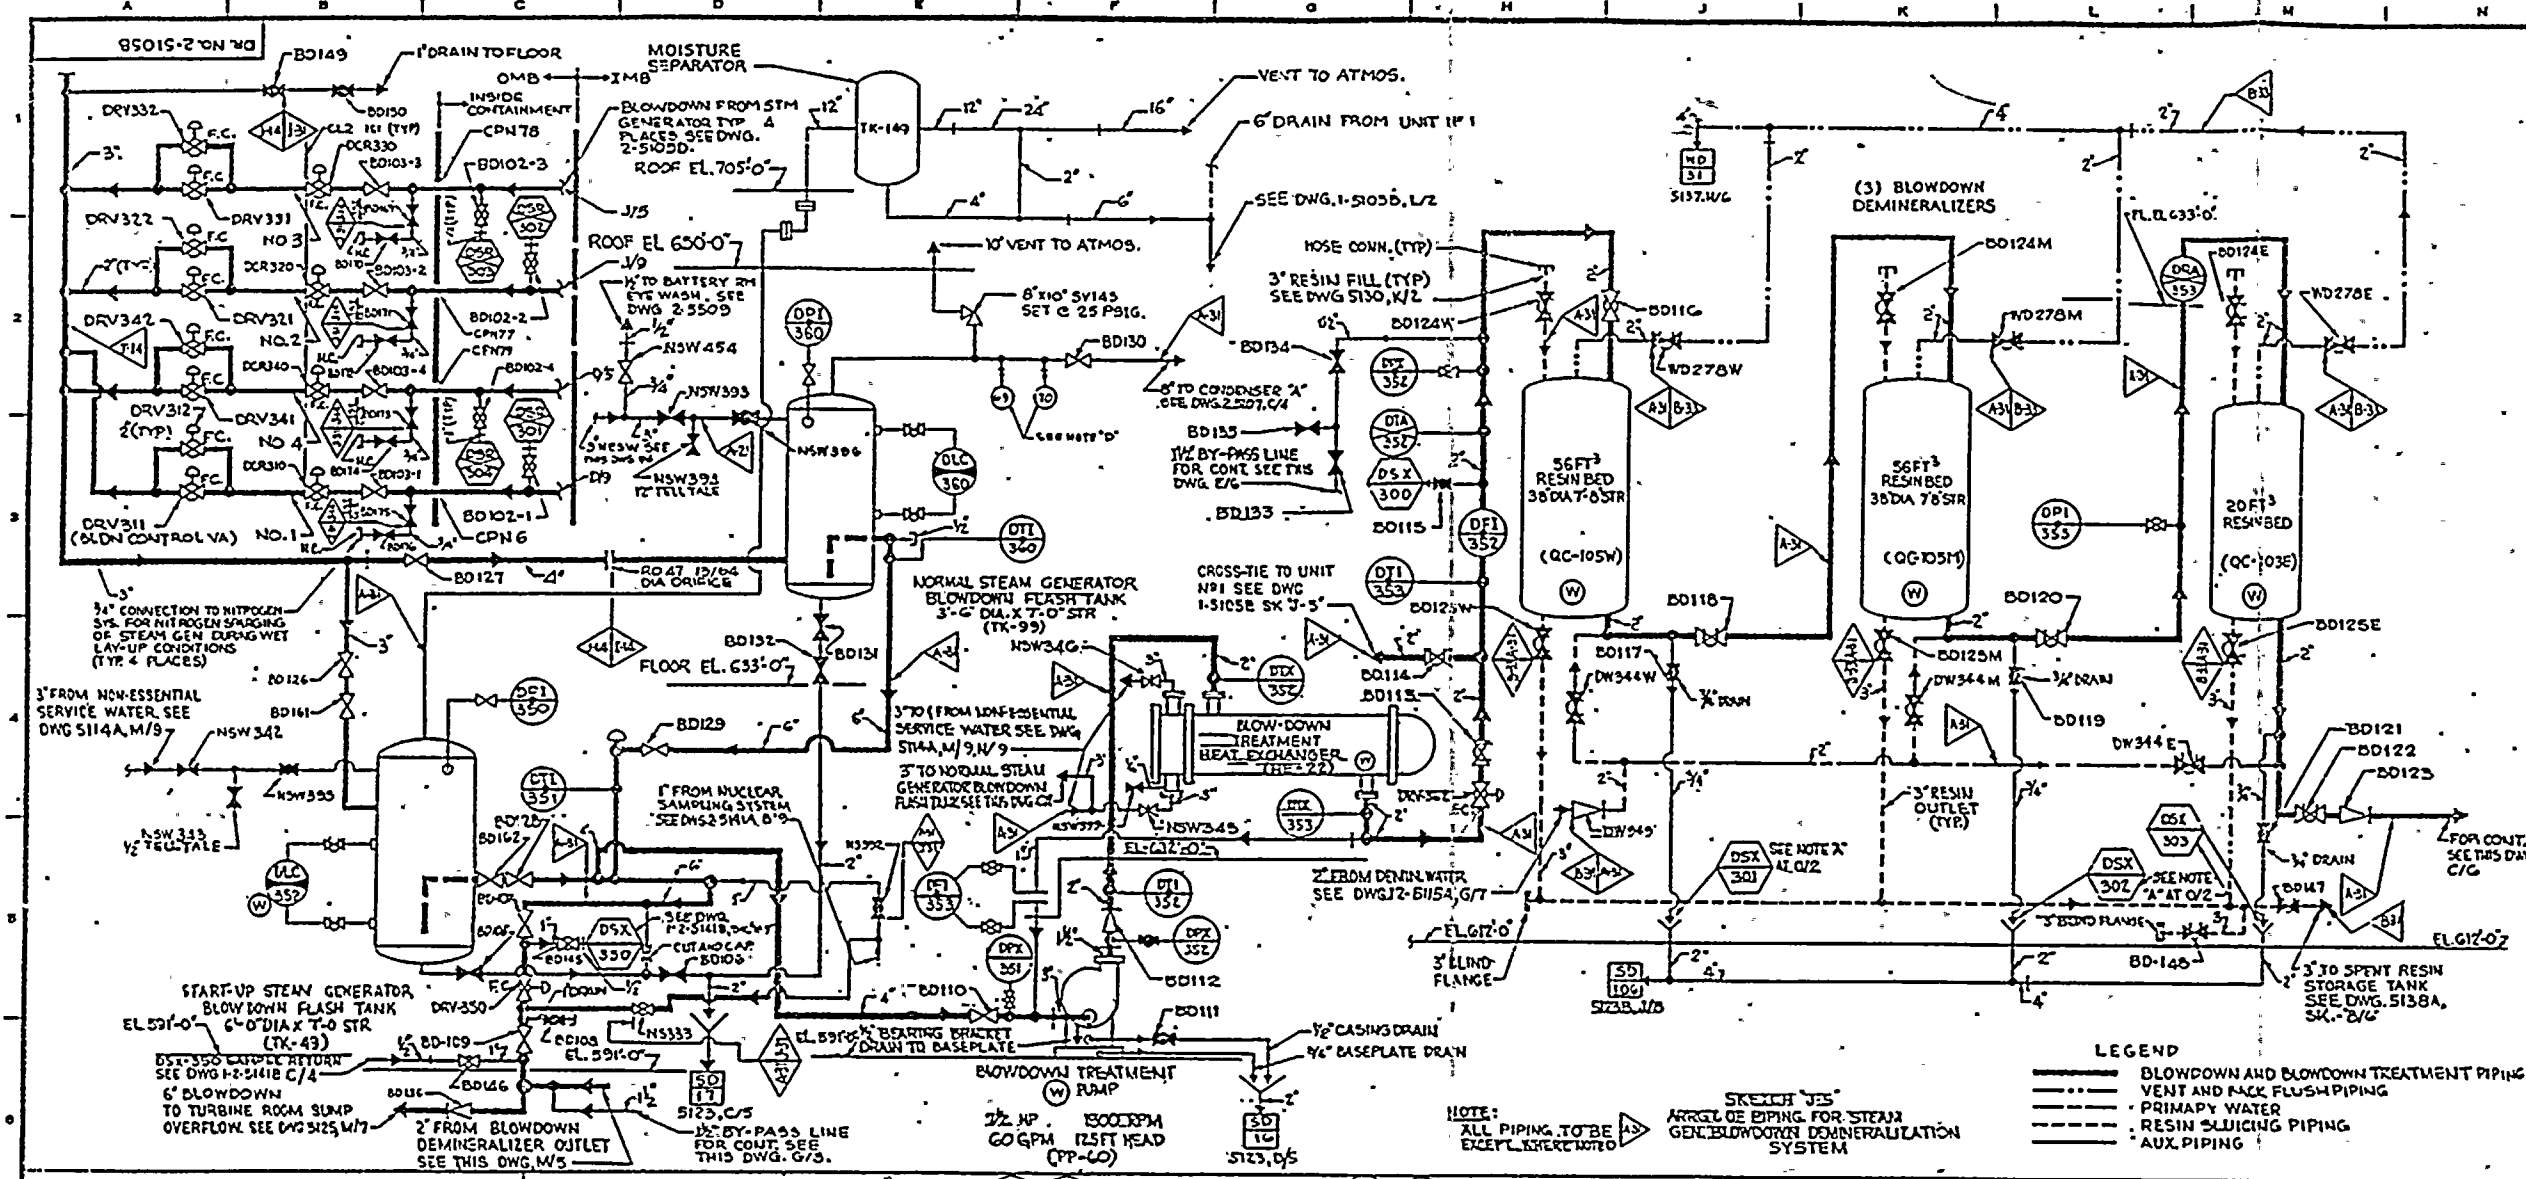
A B C D E F G H J K L M N

DR NO. 2-5105B

BD149
1" DRAIN TO FLOOR
MOISTURE SEPARATOR
OMB IMB
INSIDE CONTAINMENT
CPN78
BLOWDOWN FROM STM GENERATOR TYP 4 PLACES SEE DWG. 2-5105D.
12"
TK-149
12" 24" 16"
VENT TO ATMOS.
6" DRAIN FROM UNIT Nº 1
ROOF EL. 705'-0"
2"
4" 6"
SEE DWG. 1-5105B, L/2
DRV332
3"
F.C.
H4 J31
CL2 161 (TYP)
BD150
DCR330
BD103-3
BD102-3
J/5
DRV322
DRV331
NO 3
F.C.
2"(TYP)
DCR320
BD103-2
ROOF EL 650'-0"
J/9
10" VENT TO ATMOS.
1/2" TO BATTERY RM EYE WASH. SEE DWG 2-5509
8"x10" SV145 SET @ 25 PSIG.
DRV342
DRV321
NO. 2
BD102-2
CPN77
CPN79
NSW454
DPI 360
BD130
T-14
DCR340
BD103-4
BD102-4
D/5
NSW393
BD134
8" TO CONDENSER "A" SEE DWG 2-5207, C/4
DRV312
2"(TYP)
DRV341
NO 4
3" NSW SEE THIS DWG
NSW393 1/2" TELL TALE
NSW386
SEE NOTE "D"
BD135
1 1/2" BY-PASS LINE FOR CONT. SEE THIS DWG. E/6
DCR310
BD103-1
D/9
BD102-1
DLC 360
DRV311 (BLDN CONTROL VA)
NO. 1
CPN6
DTI 360
BD133
BD127
4"
RO47 13/64 DIA ORIFICE
3"
3/4" CONNECTION TO NITROGEN SYS. FOR NITROGEN SPARGING OF STEAM GEN DURING WET LAY-UP CONDITIONS (TYP 4 PLACES)
A-31
H4 T-14
BD132
BD131
FLOOR EL. 633'-0"
NORMAL STEAM GENERATOR BLOWDOWN FLASH TANK 3'-6" DIA. X 7'-0" STR (TK-99)
NSW346
CROSS-TIE TO UNIT Nº1 SEE DWG 1-5105B SK "J-5"
BD126
DPI 350
3" FROM NON-ESSENTIAL SERVICE WATER SEE DWG 5114A, M/9
BD161
NSW 342
BD129
6"
3" TO (FROM NON-ESSENTIAL SERVICE WATER SEE DWG 5114A, M/9, N/9
3" TO NORMAL STEAM GENERATOR BLOWDOWN FLASH TANK SEE THIS DWG C/4
BLOW-DOWN TREATMENT HEAT EXCHANGER (HE-22)
NSW 395
NSW 333 1/2" TELL-TALE
DTI 351
1" FROM NUCLEAR SAMPLING SYSTEM SEE DWG 2-5114, B/9
DTX 352
DTX 353
NSW345
EL. 632'-0"
DRV352
BD162
DLC 352
DSX 350
SEE DWG. F-2-5141B, D/C&F
CUT AND CAP
BD108
BD145
DFI 353
DTI 352
DPX 352
DPX 351
BD112
2" FROM DEMIN. WATER SEE DWG 2-5154, G/7
START-UP STEAM GENERATOR BLOWDOWN FLASH TANK 6'-0" DIA X 7'-0 STR (TK-43)
EL 591'-0"
DRV-350
BD110
BD111
BD-109
BD109
EL. 591'-0"
NS333
DSX-350 SAMPLE RETURN SEE DWG 1-2-5141B C/4
BD146
BD116
6" BLOWDOWN TO TURBINE ROOM SUMP OVERFLOW. SEE DWG 5125, M/7
2" FROM BLOWDOWN DEMINERALIZER OUTLET SEE THIS DWG, M/5
SD 17 5123, C/5
1 1/2" BY-PASS LINE FOR CONT. SEE THIS DWG. G/3.
EL 591'-0" 3/4" BEARING BRACKET DRAIN TO BASEPLATE
1/2" CASING DRAIN
3/4" BASEPLATE DRAIN
BLOWDOWN TREATMENT PUMP
7 1/2 HP 60 GPM
1800 RPM 125 FT HEAD
(PP-60)
SD 16 5123, D/5
WD 31 5137, H/6
(3) BLOWDOWN DEMINERALIZERS
FL. EL 633'-0"
HOSE CONN. (TYP)
3" RESIN FILL (TYP) SEE DWG 5130, K/2
BD124W
BD116
WD278W
DSX 352
DTA 352
DSX 300
BD115
DFI 352
56 FT³ RESIN BED 38" DIA 7'-0" STR (QC-105W)
DTI 353
BD125W
BD114
BD113
BD124M
WD278M
56 FT³ RESIN BED 38" DIA 7'-0" STR (QC-105M)
DRA 353
BD124E
WD278E
DPI 353
20 FT³ RESIN BED (QC-103E)
BD118
BD117
DW344W
3/4" DRAIN
BD125M
DW344M
BD119
BD120
BD125E
BD121
BD122
BD123
DW344E
DW349
3" RESIN OUTLET (TYP)
DSX 301
SEE NOTE "A" AT O/2
DSX 302
SEE NOTE "A" AT O/2
DSX 303
3/4" DRAIN
BD147
FOR CONT. SEE THIS DWG C/6
EL. 612'-0"
3" BLIND FLANGE
3" BLIND FLANGE
BD-148
SD 106 5138, J/8
3" TO SPENT RESIN STORAGE TANK SEE DWG. 5138A, SK.-"B/6"
EL 612'-0"
B31
A-31 B-31
NOTE: ALL PIPING TO BE A-31 EXCEPT WHERE NOTED
SKETCH "J-5" ARRGT OF PIPING FOR STEAM GEN BLOWDOWN DEMINERALIZATION SYSTEM
LEGEND
BLOWDOWN AND BLOWDOWN TREATMENT PIPING
VENT AND BACK FLUSH PIPING
PRIMARY WATER
RESIN SLUICING PIPING
AUX. PIPING